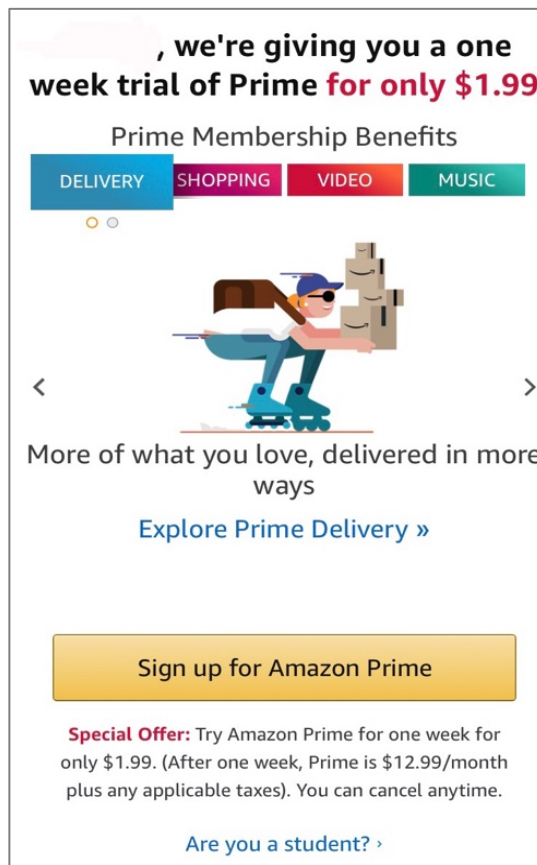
, we're giving you a one week trial of Prime for only $1.99

Prime Membership Benefits

DELIVERY SHOPPING VIDEO MUSIC

More of what you love, delivered in more ways

Explore Prime Delivery »

Sign up for Amazon Prime

Special Offer: Try Amazon Prime for one week for only $1.99. (After one week, Prime is $12.99/month plus any applicable taxes). You can cancel anytime.

Are you a student? ›